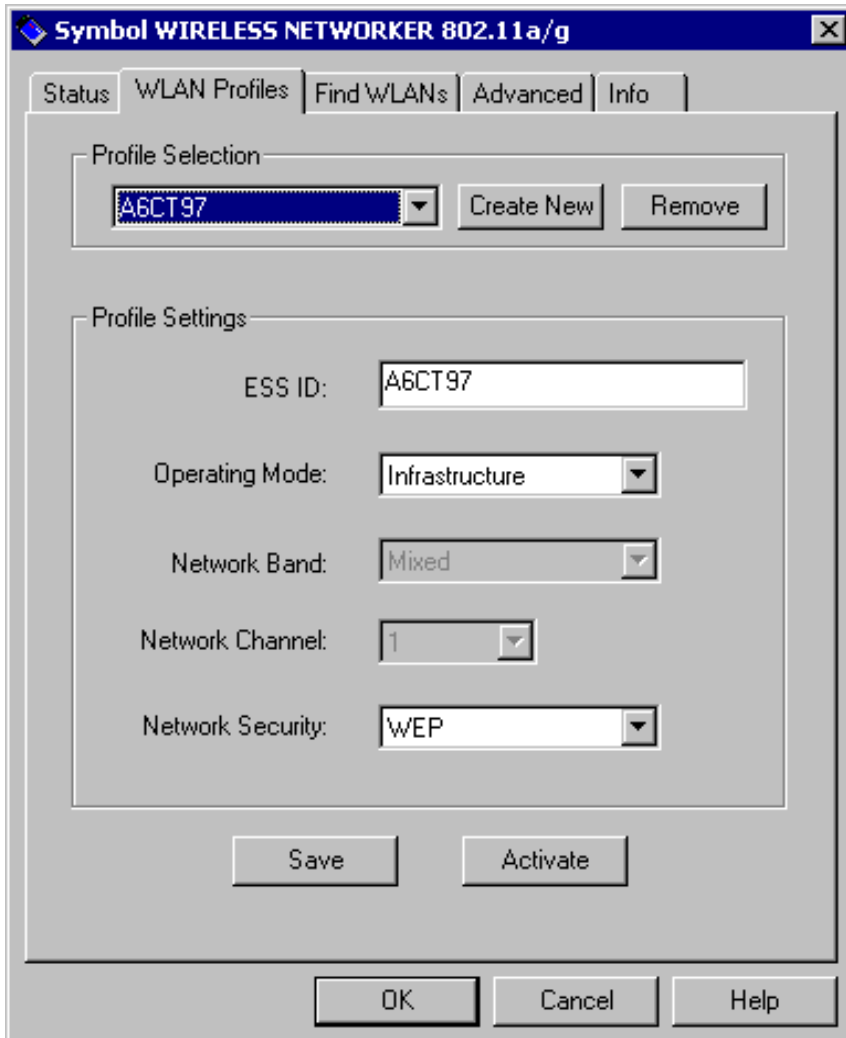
Symbol WIRELESS NETWORKER 802.11a/g

Status | WLAN Profiles | Find WLANs | Advanced | Info

Profile Selection

A6CT97

Create New

Remove

Profile Settings

ESS ID: A6CT97

Operating Mode: Infrastructure

Network Band: Mixed

Network Channel: 1

Network Security: WEP

Save

Activate

OK

Cancel

Help